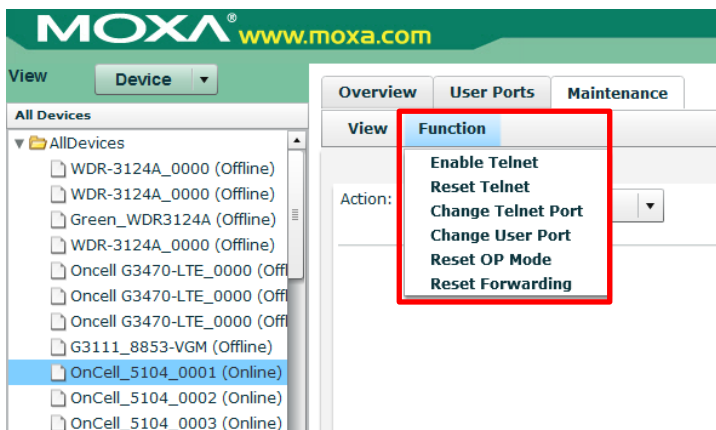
MOXA® www.moxa.com

View Device ▾

All Devices

▾ AllDevices
WDR-3124A_0000 (Offline)
WDR-3124A_0000 (Offline)
Green_WDR3124A (Offline)
WDR-3124A_0000 (Offline)
Oncell G3470-LTE_0000 (Offl
Oncell G3470-LTE_0000 (Offl
Oncell G3470-LTE_0000 (Offl
G3111_8853-VGM (Offline)
OnCell_5104_0001 (Online)
OnCell_5104_0002 (Online)
OnCell_5104_0003 (Online)

Overview | User Ports | Maintenance

View | Function

Enable Telnet
Reset Telnet
Change Telnet Port
Change User Port
Reset OP Mode
Reset Forwarding

Action: